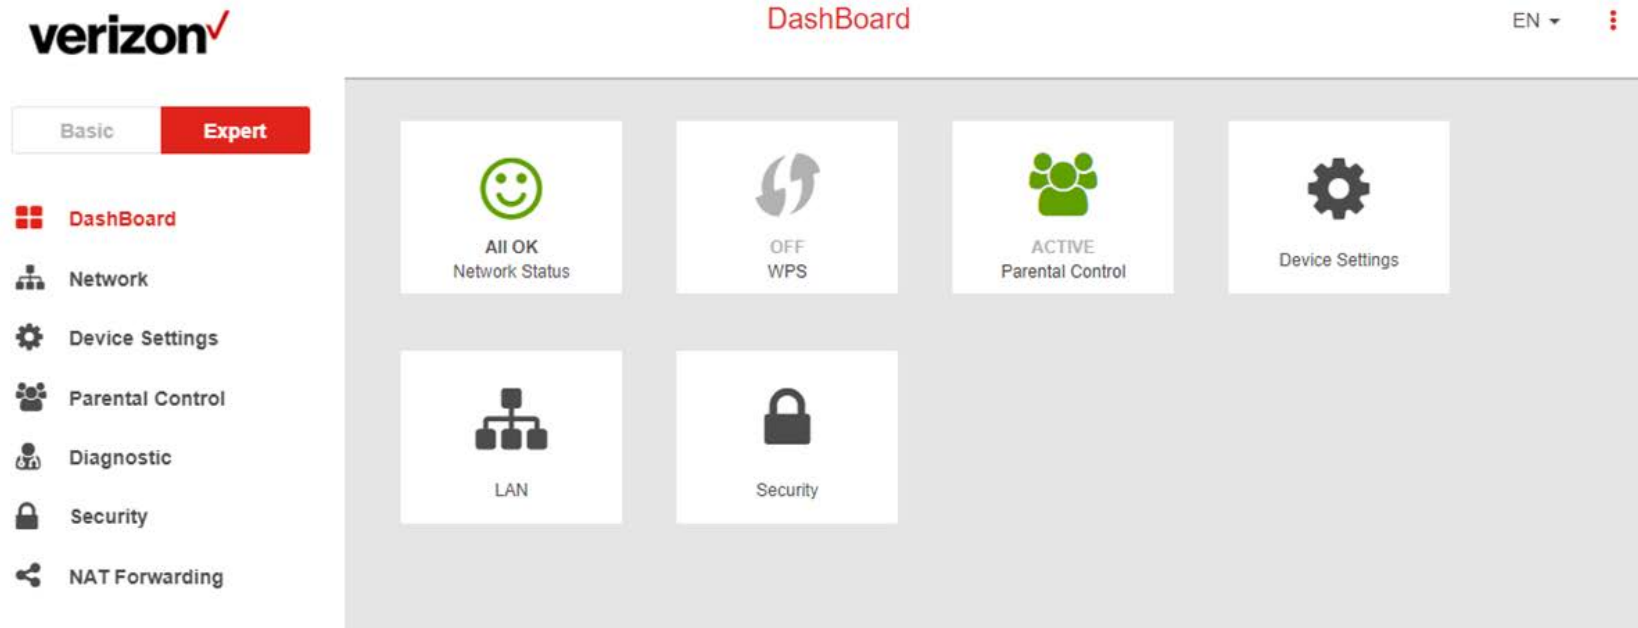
verizon

DashBoard

EN

Basic Expert

DashBoard
Network
Device Settings
Parental Control
Diagnostic
Security
NAT Forwarding

All OK
Network Status

OFF
WPS

ACTIVE
Parental Control

Device Settings

LAN

Security